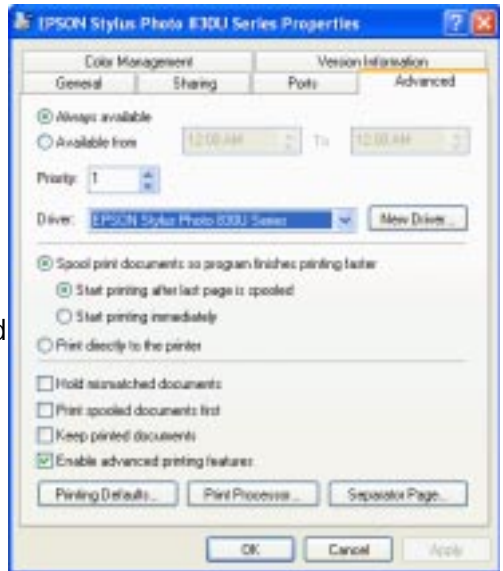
EPSON Stylus Photo 830U Series Properties

Color Management
Version Information
General
Sharing
Ports
Advanced

Always available
Available from
12:00 AM
To
12:00 AM

Priority: 1

Driver: EPSON Stylus Photo 830U Series
New Driver...

Spool print documents so program finishes printing faster
Start printing after last page is spooled
Start printing immediately

d

Print directly to the printer

Hold mismatched documents
Print spooled documents first
Keep printed documents
Enable advanced printing features

Printing Defaults...
Print Processor...
Separator Page...

OK
Cancel
Apply